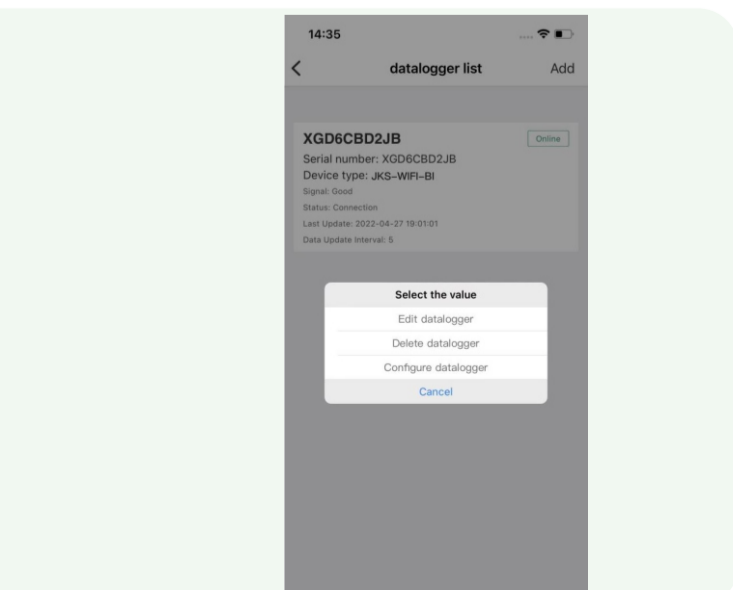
14:35

<

datalogger list

Add

XGD6CBD2JB

Online

Serial number: XGD6CBD2JB

Device type: JKS-WIFI-BI

Signal: Good

Status: Connection

Last Update: 2022-04-27 19:01:01

Data Update Interval: 5

Select the value

Edit datalogger

Delete datalogger

Configure datalogger

Cancel